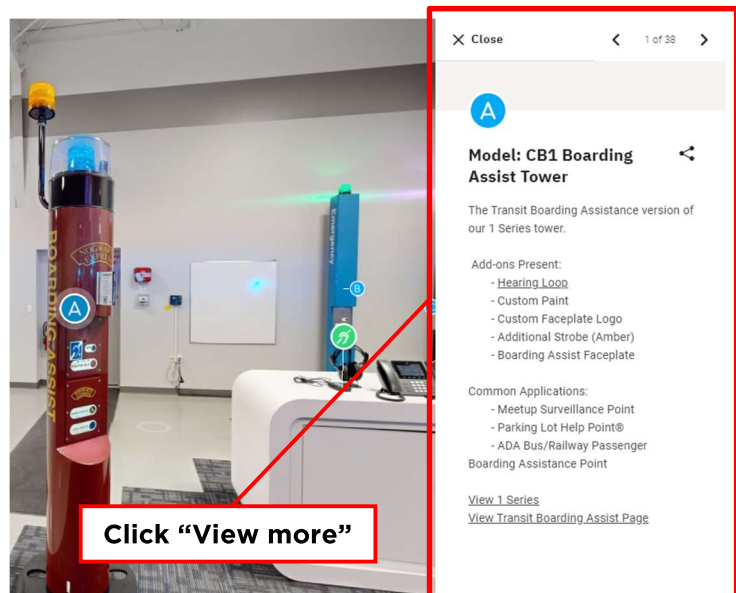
BOARDING ASSIST

Emergency

A

B

Click “View more”

Close

1 of 38

A

Model: CB1 Boarding Assist Tower

The Transit Boarding Assistance version of our 1 Series tower.

Add-ons Present:
- Hearing Loop
- Custom Paint
- Custom Faceplate Logo
- Additional Strobe (Amber)
- Boarding Assist Faceplate

Common Applications:
- Meetup Surveillance Point
- Parking Lot Help Point®
- ADA Bus/Railway Passenger Boarding Assistance Point

View 1 Series
View Transit Boarding Assist Page